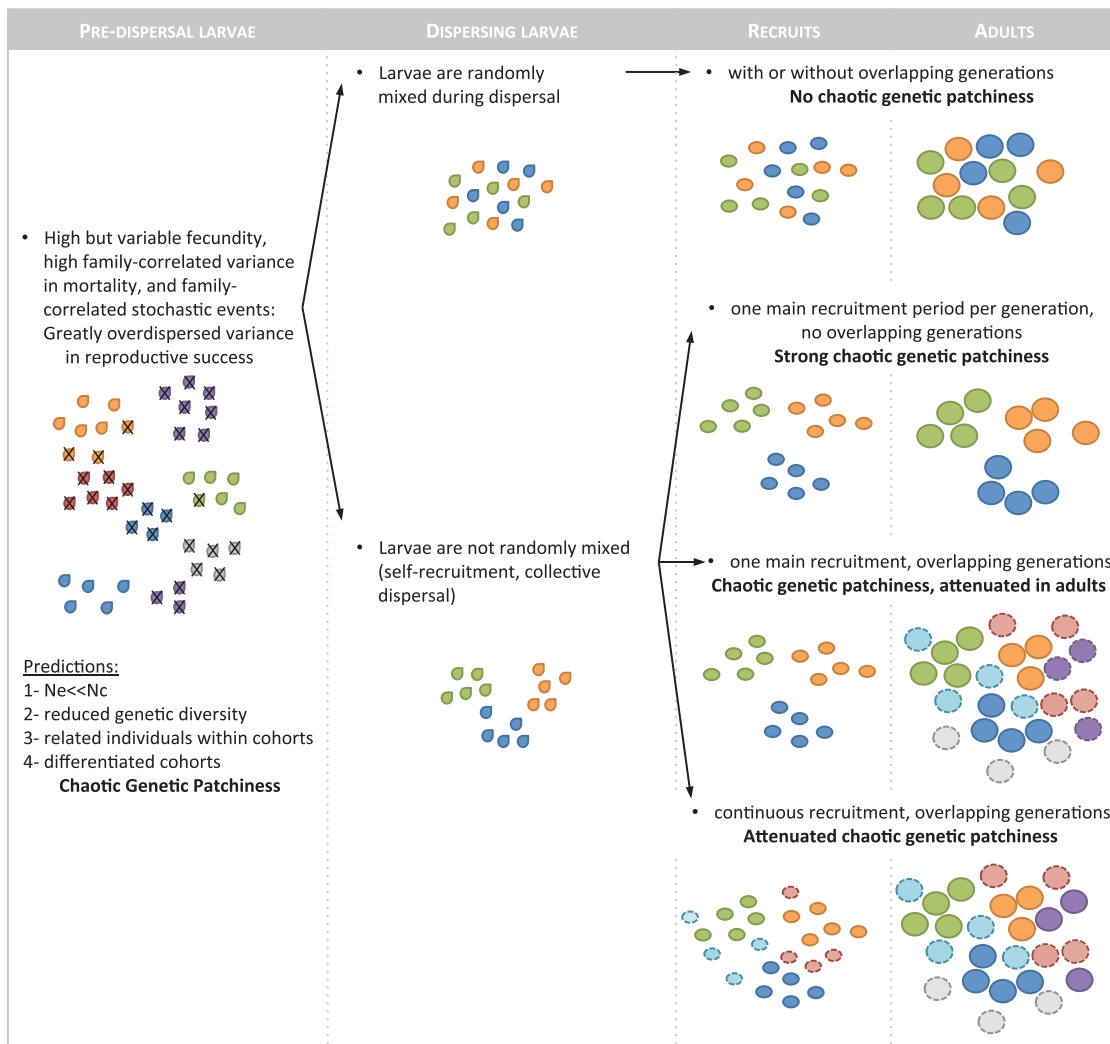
PRE-DISPERSAL LARVAE

DISPERSING LARVAE

RECRUITS

ADULTS

• High but variable fecundity, high family-correlated variance in mortality, and family-correlated stochastic events: Greatly overdispersed variance in reproductive success

Predictions:
1- Ne<<Nc
2- reduced genetic diversity
3- related individuals within cohorts
4- differentiated cohorts
Chaotic Genetic Patchiness

• Larvae are randomly mixed during dispersal

• Larvae are not randomly mixed (self-recruitment, collective dispersal)

• with or without overlapping generations
No chaotic genetic patchiness

• one main recruitment period per generation, no overlapping generations
Strong chaotic genetic patchiness

• one main recruitment, overlapping generations
Chaotic genetic patchiness, attenuated in adults

• continuous recruitment, overlapping generations
Attenuated chaotic genetic patchiness